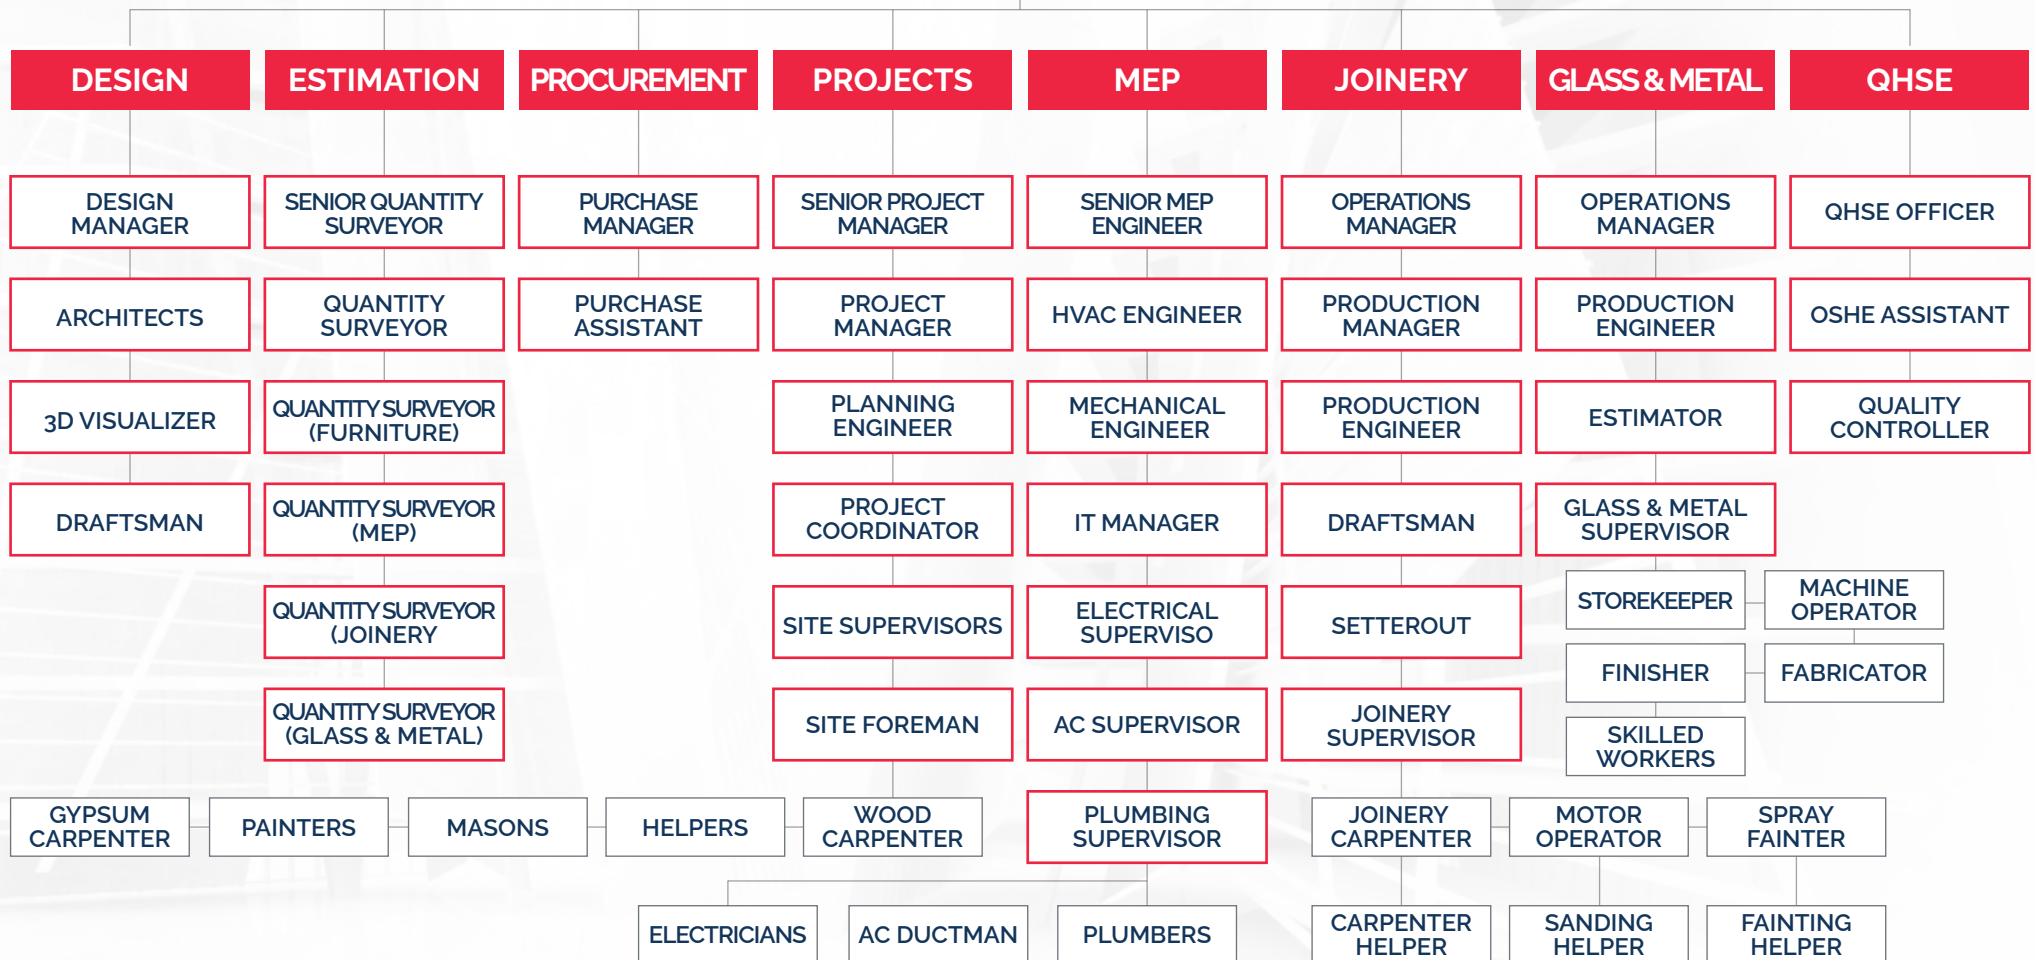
DESIGN
ESTIMATION
PROCUREMENT
PROJECTS
MEP
JOINERY
GLASS & METAL
QHSE

DESIGN MANAGER
ARCHITECTS
3D VISUALIZER
DRAFTSMAN

SENIOR QUANTITY SURVEYOR
QUANTITY SURVEYOR
QUANTITY SURVEYOR (FURNITURE)
QUANTITY SURVEYOR (MEP)
QUANTITY SURVEYOR (JOINERY
QUANTITY SURVEYOR (GLASS & METAL)

PURCHASE MANAGER
PURCHASE ASSISTANT

SENIOR PROJECT MANAGER
PROJECT MANAGER
PLANNING ENGINEER
PROJECT COORDINATOR
SITE SUPERVISORS
SITE FOREMAN

SENIOR MEP ENGINEER
HVAC ENGINEER
MECHANICAL ENGINEER
IT MANAGER
ELECTRICAL SUPERVISO
AC SUPERVISOR
PLUMBING SUPERVISOR

OPERATIONS MANAGER
PRODUCTION MANAGER
PRODUCTION ENGINEER
DRAFTSMAN
SETTEROUT
JOINERY SUPERVISOR

OPERATIONS MANAGER
PRODUCTION ENGINEER
ESTIMATOR
GLASS & METAL SUPERVISOR
STOREKEEPER
MACHINE OPERATOR
FINISHER
FABRICATOR
SKILLED WORKERS

QHSE OFFICER
OSHE ASSISTANT
QUALITY CONTROLLER

GYPSUM CARPENTER
PAINTERS
MASONS
HELPERS
WOOD CARPENTER

ELECTRICIANS
AC DUCTMAN
PLUMBERS

JOINERY CARPENTER
MOTOR OPERATOR
SPRAY FAINTER
CARPENTER HELPER
SANDING HELPER
FAINTING HELPER